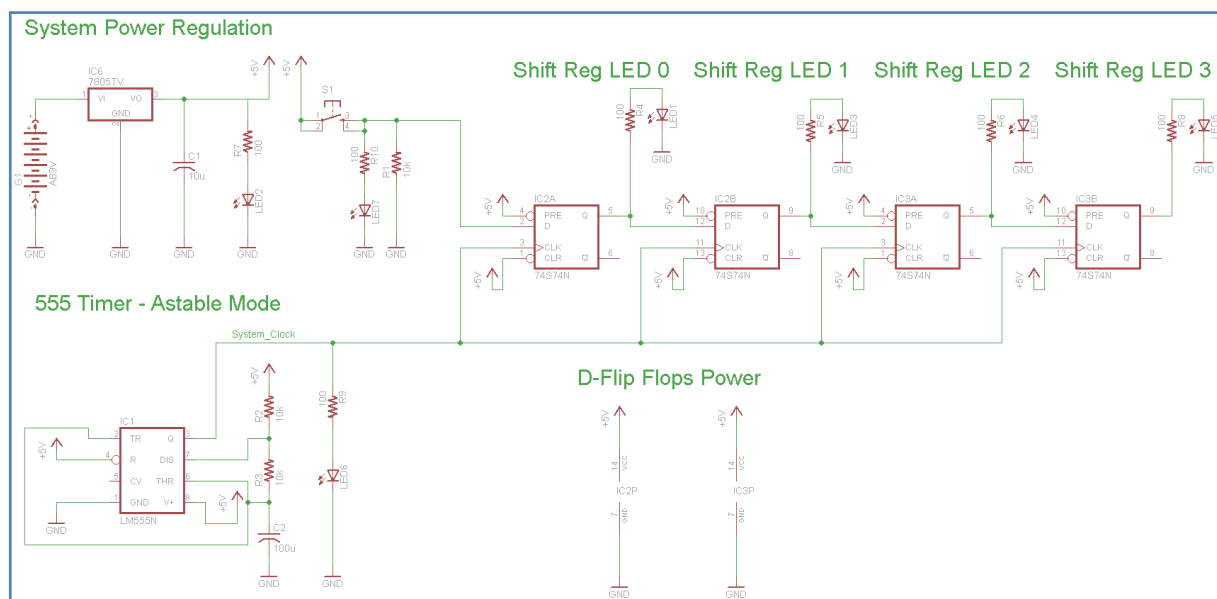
System Power Regulation

IC6
7805TV
VI
VO
GND
1
3
G1
AB9V
C1
10u
+5V
R7
100
LED2
GND
GND
GND
GND

+5V
S1
1
2
3
4
R10
100
LED7
R1
10k
GND
GND

Shift Reg LED 0
Shift Reg LED 1
Shift Reg LED 2
Shift Reg LED 3

R4
100
LED1
GND
R5
100
LED3
GND
R6
100
LED4
GND
R8
100
LED5
GND

IC2A
+5V
4
PRE
2
D
Q
5
3
CLK
1
CLR
Q̄
6
74S74N
+5V

IC2B
+5V
10
PRE
12
D
Q
9
11
CLK
13
CLR
Q̄
8
74S74N
+5V

IC3A
+5V
4
PRE
2
D
Q
5
3
CLK
1
CLR
Q̄
6
74S74N
+5V

IC3B
+5V
10
PRE
12
D
Q
9
11
CLK
13
CLR
Q̄
8
74S74N
+5V

555 Timer - Astable Mode

System_Clock

IC1
2
TR
Q
3
+5V
4
R
DIS
7
5
CV
THR
6
1
GND
V+
8
LM555N
GND
+5V
+5V
R2
10k
R3
10k
C2
100u
GND
R9
100
LED6
GND

D-Flip Flops Power

+5V
14
VCC
IC2P
7
GND
GND

+5V
14
VCC
IC3P
7
GND
GND